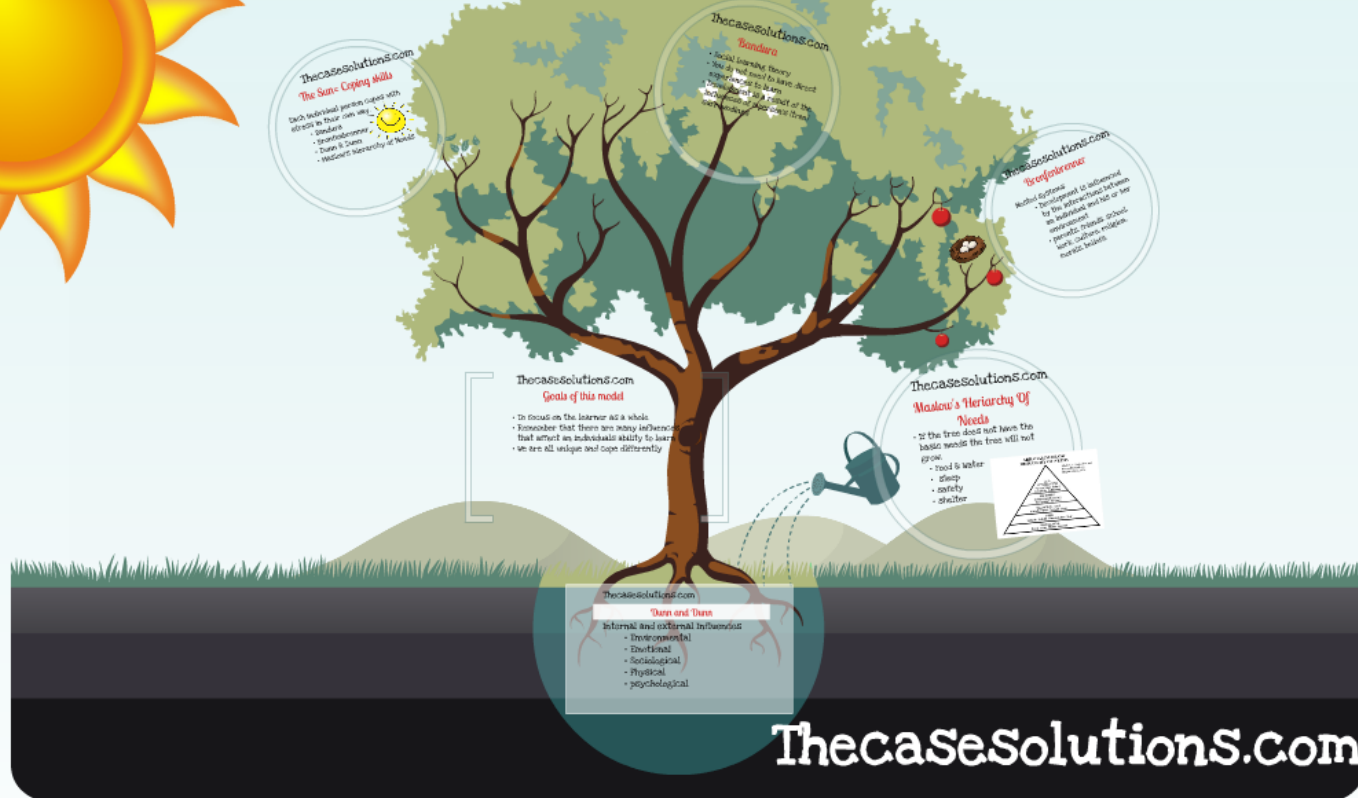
Thecasesolutions.com
The Sun: Coping skills
Each individual person copes with stress in their own way
- Bandura
- Bronfenbrenner
- Dunn & Dunn
- Maslow's Hierarchy of Needs

Thecasesolutions.com
Bandura
- Social Learning Theory
- You do not need to have direct experience to learn
- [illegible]

Thecasesolutions.com
Bronfenbrenner
Nested systems
- Development is influenced by the interactions between an individual and his or her environment
- parents, friends, school, work, culture, religion, moral beliefs

Thecasesolutions.com
Goals of this model
- To focus on the learner as a whole
- Remember that there are many influences that affect an individuals ability to learn
- We are all unique and cope differently

Thecasesolutions.com
Maslow's Heriarchy Of Needs
- If the tree does not have the basic needs the tree will not grow.
- Food & Water
- Sleep
- Safety
- Shelter

Thecasesolutions.com
Dunn and Dunn
Internal and external influences
- Environmental
- Emotional
- Sociological
- Physical
- psychological

Thecasesolutions.com